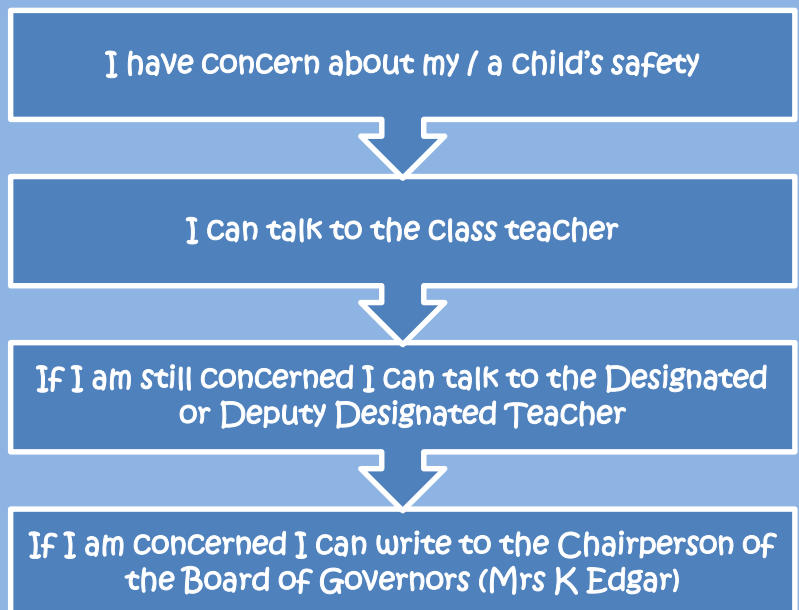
I have concern about my / a child's safety

I can talk to the class teacher

If I am still concerned I can talk to the Designated or Deputy Designated Teacher

If I am concerned I can write to the Chairperson of the Board of Governors (Mrs K Edgar)